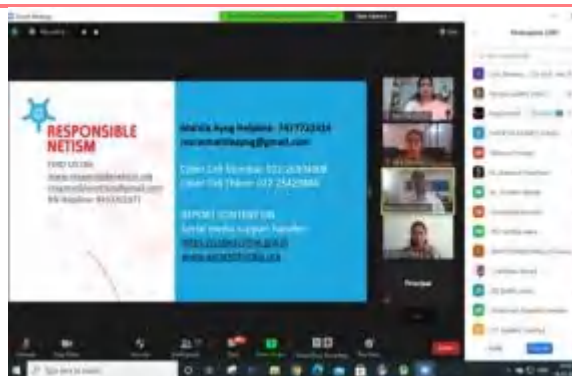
Zoom Meeting

RESPONSIBLE NETISM

FIND US ON
www.responsiblenetism.org
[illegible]
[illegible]

Mahila Ayog Helpline: 7477722424
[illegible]@gmail.com

Cyber Cell Number: 022 26504008
Cyber Cell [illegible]: 022 25429844

REPORT CONTENT ON
Social media support handles
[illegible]
www.aarambhindia.org

Participants (20)

Principal